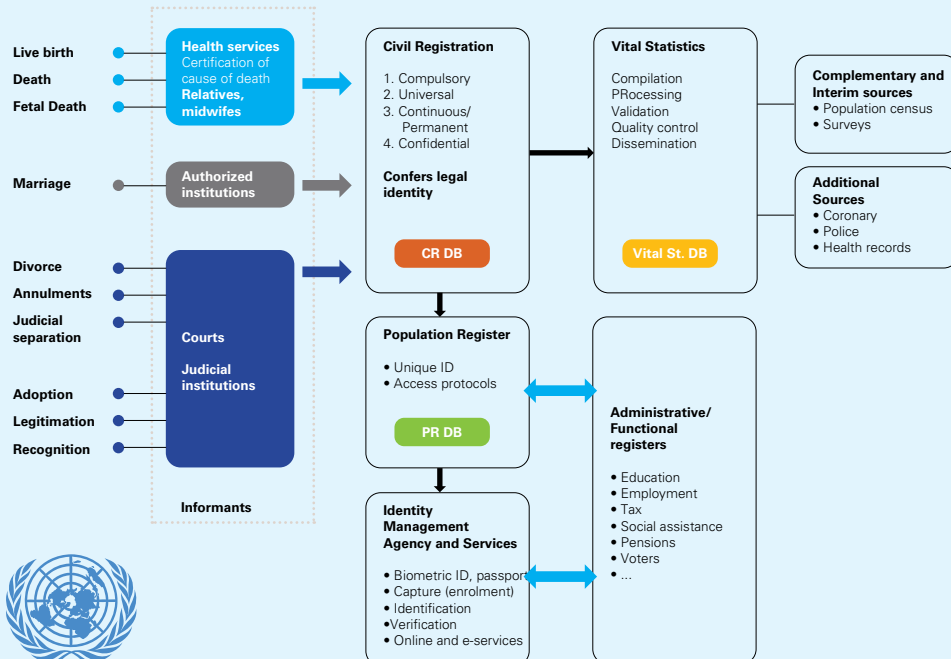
Live birth
Death
Fetal Death

Health services
Certification of cause of death
Relatives, midwifes

Marriage

Authorized institutions

Divorce
Annulments
Judicial separation

Adoption
Legitimation
Recognition

Courts

Judicial institutions

Informants

Civil Registration

1. Compulsory
2. Universal
3. Continuous/ Permanent
4. Confidential

Confers legal identity

CR DB

Vital Statistics

Compilation
PRocessing
Validation
Quality control
Dissemination

Vital St. DB

Complementary and Interim sources
• Population census
• Surveys

Additional Sources
• Coronary
• Police
• Health records

Population Register

• Unique ID
• Access protocols

PR DB

Administrative/ Functional registers

• Education
• Employment
• Tax
• Social assistance
• Pensions
• Voters
• ...

Identity Management Agency and Services

• Biometric ID, passpor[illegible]
• Capture (enrolment)
• Identification
•Verification
• Online and e-services